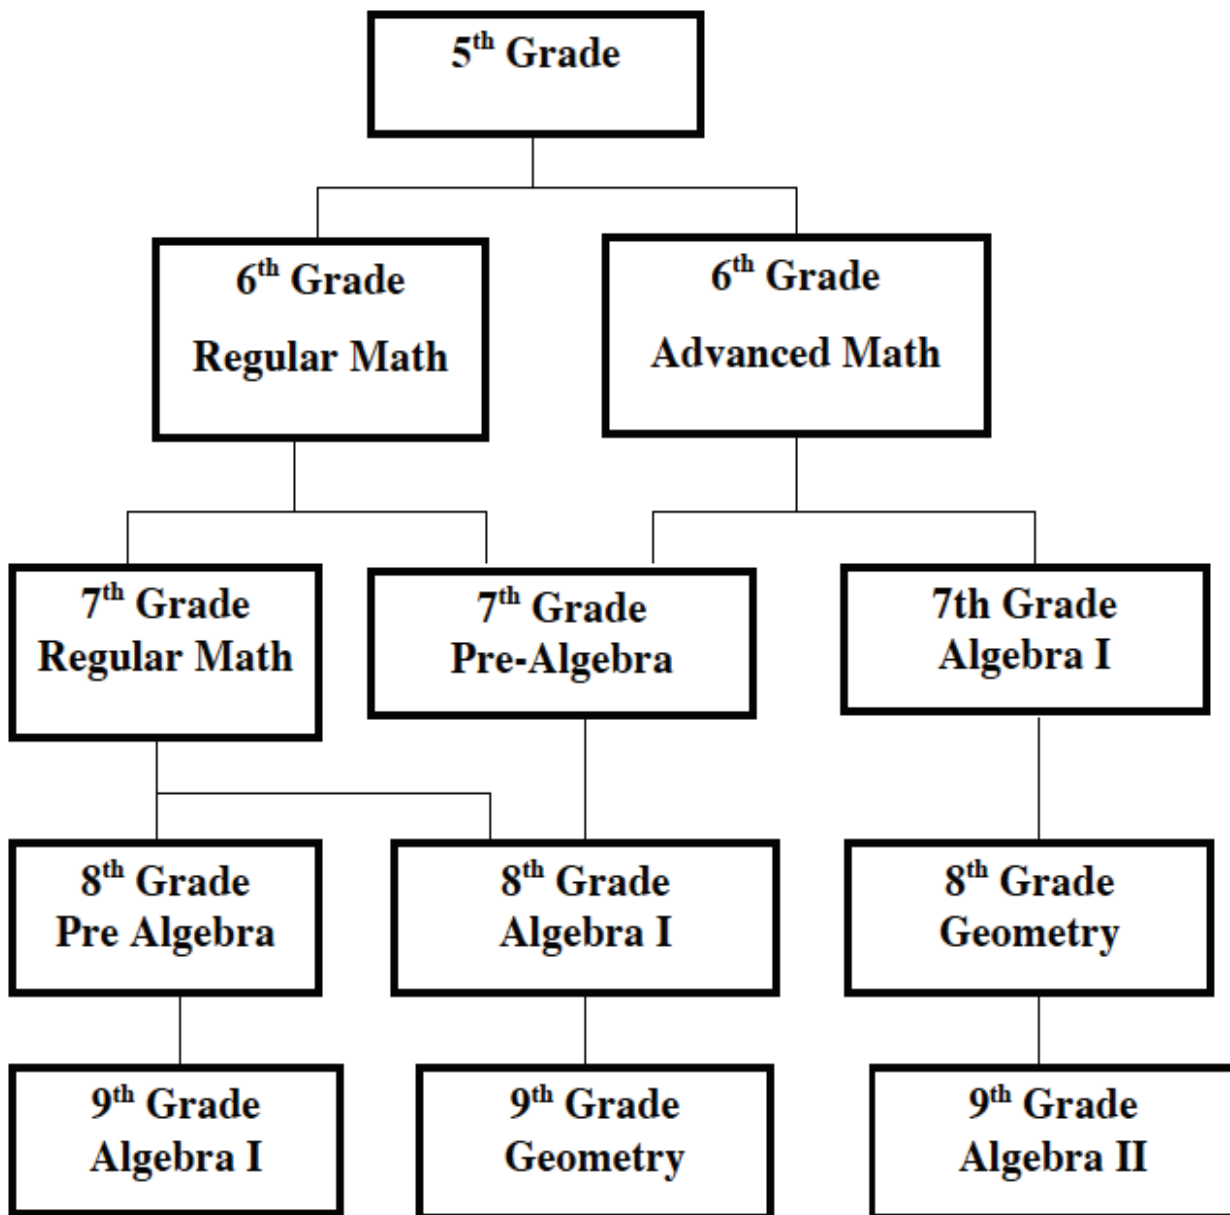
5$^{th}$ Grade

6$^{th}$ Grade
Regular Math

6$^{th}$ Grade
Advanced Math

7$^{th}$ Grade
Regular Math

7$^{th}$ Grade
Pre-Algebra

7th Grade
Algebra I

8$^{th}$ Grade
Pre Algebra

8$^{th}$ Grade
Algebra I

8$^{th}$ Grade
Geometry

9$^{th}$ Grade
Algebra I

9$^{th}$ Grade
Geometry

9$^{th}$ Grade
Algebra II